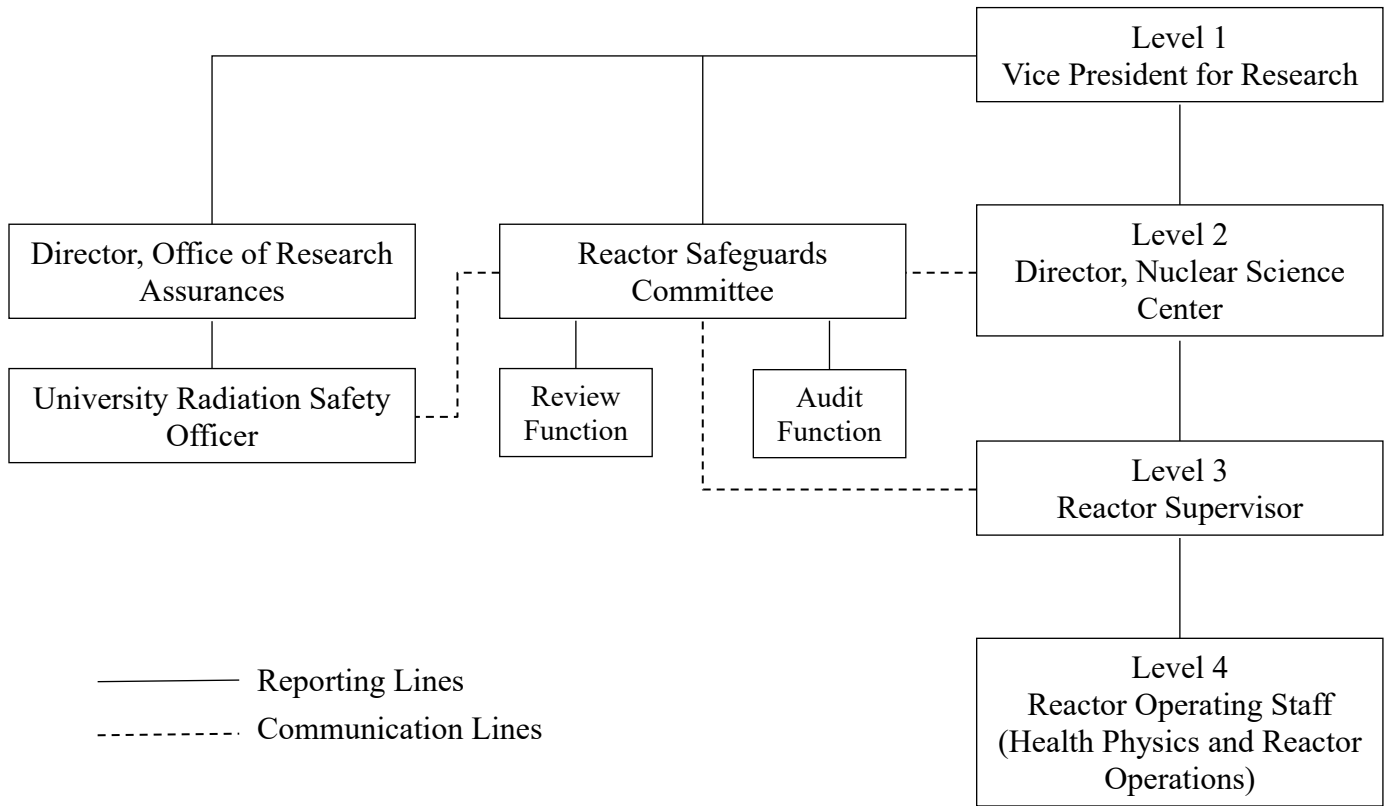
Level 1
Vice President for Research

Director, Office of Research Assurances

Reactor Safeguards Committee

Level 2
Director, Nuclear Science Center

University Radiation Safety Officer

Review Function

Audit Function

Level 3
Reactor Supervisor

Level 4
Reactor Operating Staff (Health Physics and Reactor Operations)

Reporting Lines

Communication Lines